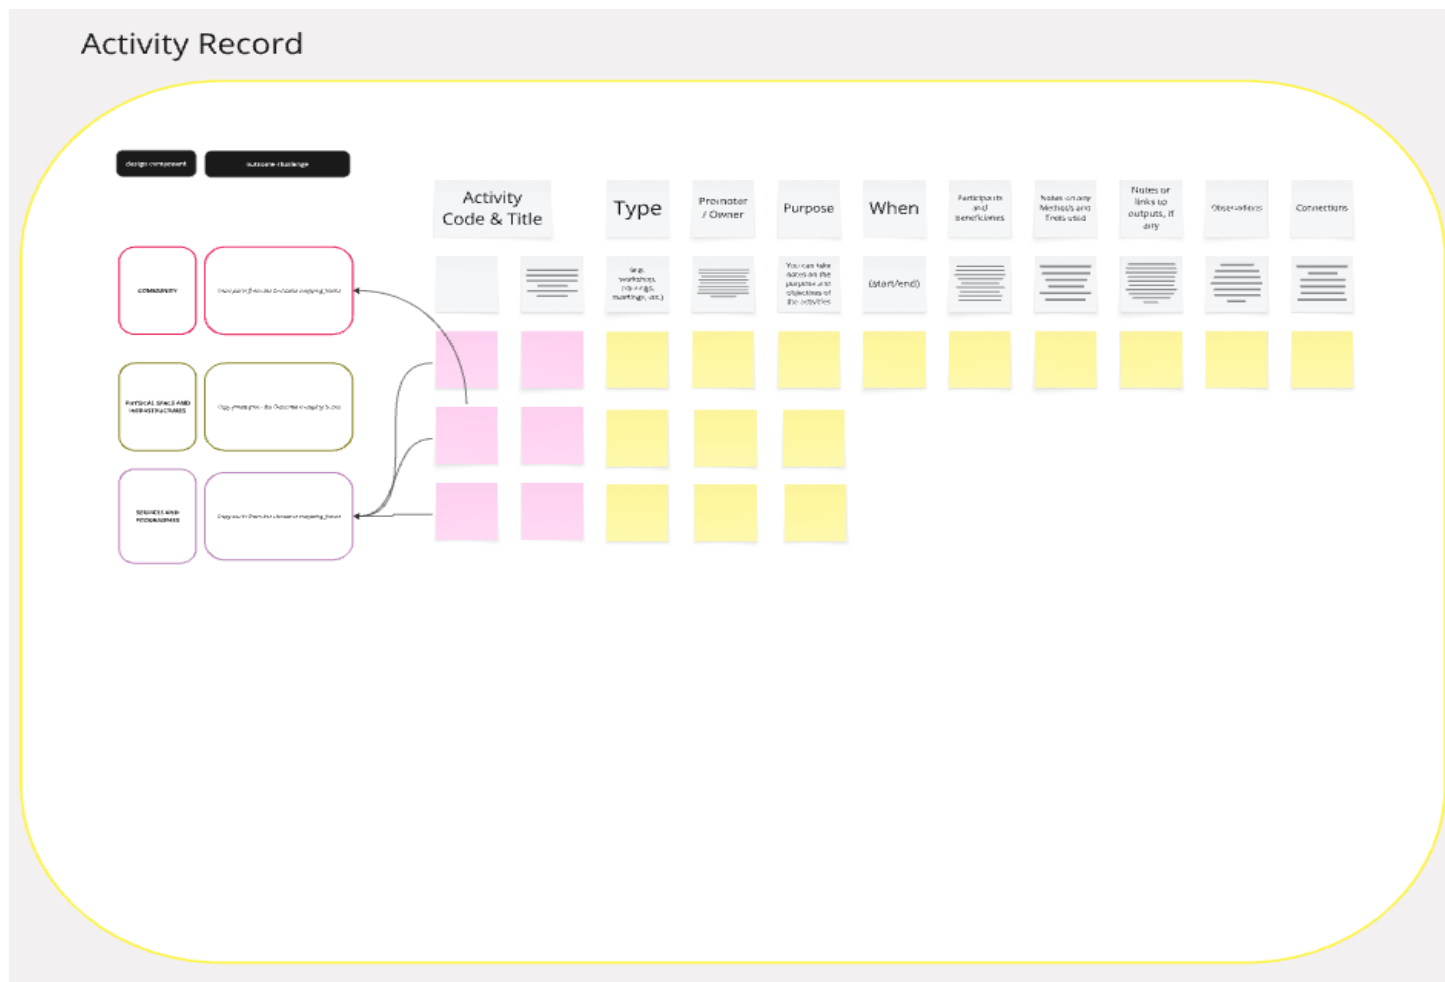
Activity Record

design component

outcome challenge

COMMUNITY

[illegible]

PHYSICAL SPACE AND INFRASTRUCTURES

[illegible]

SERVICES AND PROGRAMMES

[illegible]

Activity Code & Title

Type

Promoter / Owner

Purpose

When

Participants and beneficiaries

Notes on any Methods and Tools used

Notes or links to outputs, if any

Observations

Connections

(e.g. workshops, trainings, meetings, etc.)

You can take notes on the purpose and objectives of the activities

(start/end)